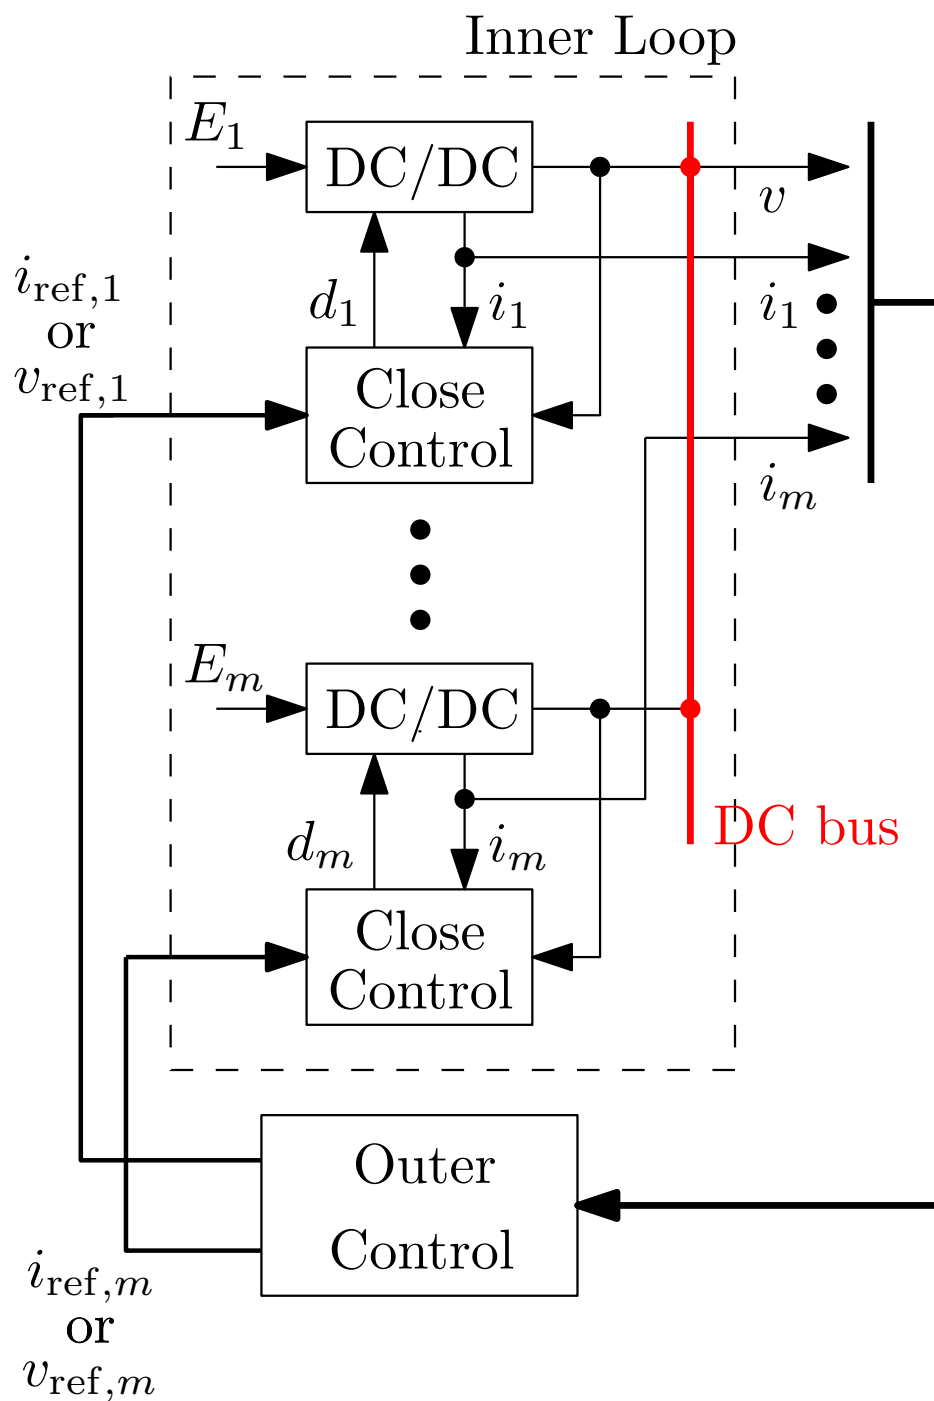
Inner Loop

$E_1$

DC/DC

$v$

$i_{\text{ref},1}$ or $v_{\text{ref},1}$

$d_1$

$i_1$

$i_1$

Close Control

$i_m$

$E_m$

DC/DC

$d_m$

$i_m$

DC bus

Close Control

Outer Control

$i_{\text{ref},m}$ or $v_{\text{ref},m}$